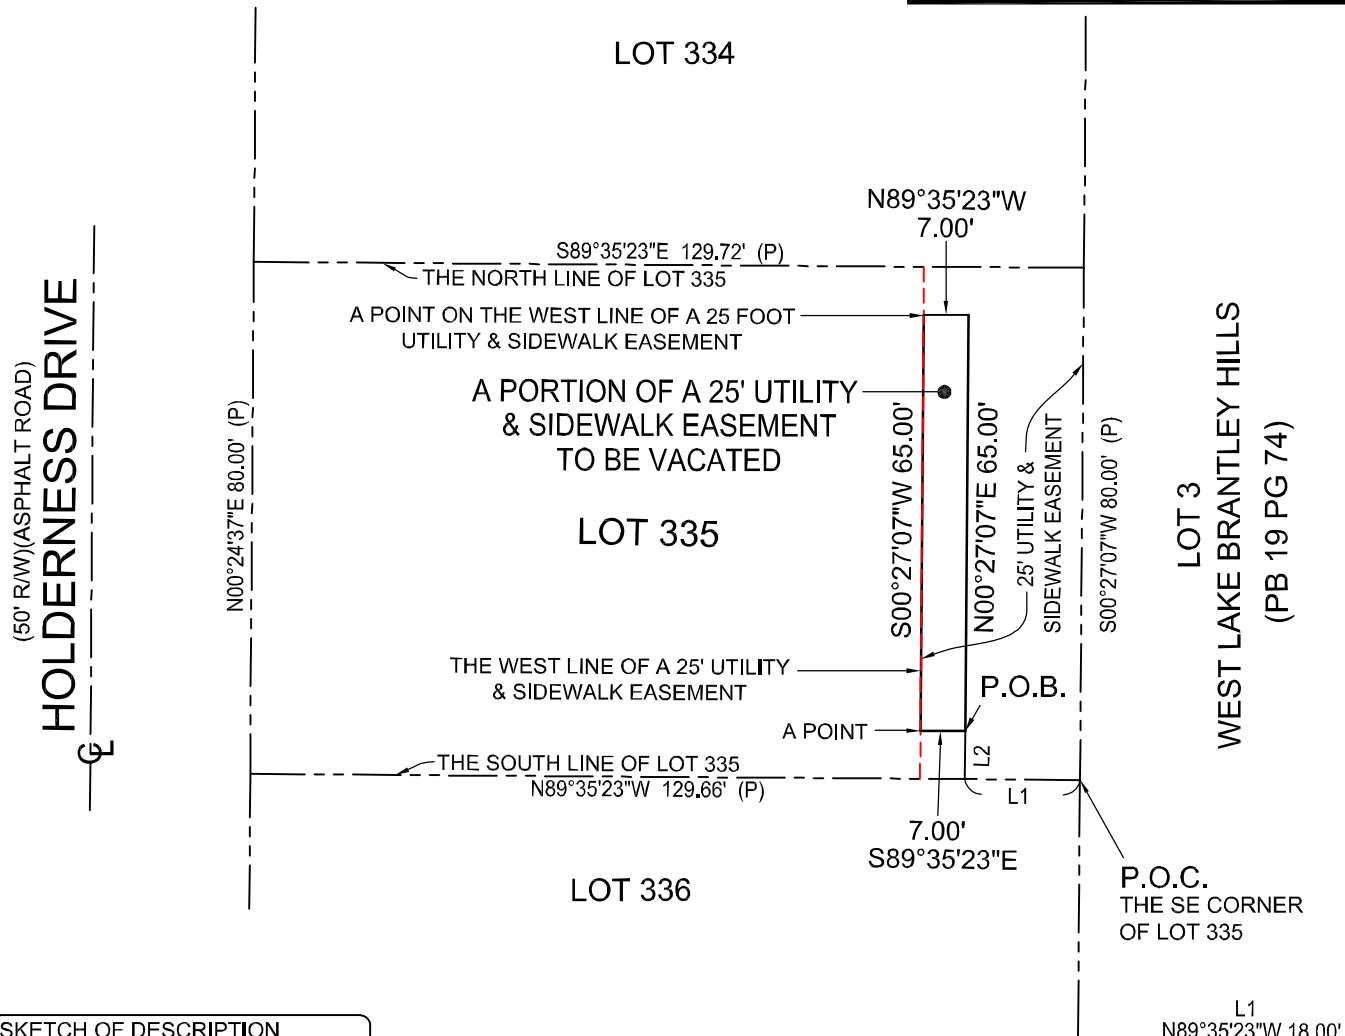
LOT 334

N89°35'23"W
7.00'

S89°35'23"E 129.72' (P)

THE NORTH LINE OF LOT 335

A POINT ON THE WEST LINE OF A 25 FOOT UTILITY & SIDEWALK EASEMENT

A PORTION OF A 25' UTILITY & SIDEWALK EASEMENT TO BE VACATED

LOT 335

(50' R/W)(ASPHALT ROAD)
HOLDERNESS DRIVE
℄

N00°24'37"E 80.00' (P)

S00°27'07"W 65.00'

N00°27'07"E 65.00'

25' UTILITY & SIDEWALK EASEMENT

S00°27'07"W 80.00' (P)

LOT 3
WEST LAKE BRANTLEY HILLS
(PB 19 PG 74)

THE WEST LINE OF A 25' UTILITY & SIDEWALK EASEMENT

P.O.B.

A POINT

L2

THE SOUTH LINE OF LOT 335
N89°35'23"W 129.66' (P)

L1

7.00'
S89°35'23"E

LOT 336

P.O.C.
THE SE CORNER OF LOT 335

SKETCH OF DESCRIPTION

L1
N89°35'23"W 18.00'